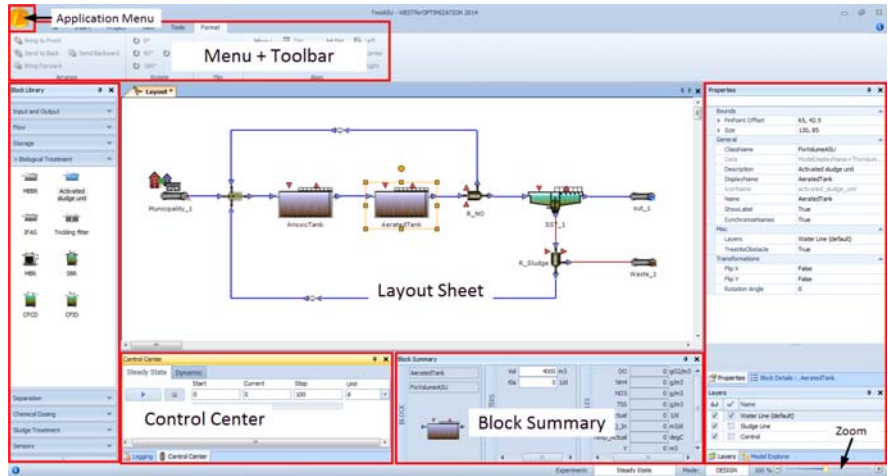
Application Menu

TreeASU - WEST for OPTIMIZATION 2014

Tools Format

Bring to Front
Send to Back Send Backward
Bring Forward

Arrange Rotate Flip Align

Menu + Toolbar

Block Library
Input and Output
Flow
Storage
Biological Treatment
MBBR
Activated sludge unit
IFAS
Trickling filter
MBR
SBR
CFCD
CFID
Separation
Chemical Dosing
Sludge Treatment
Sensors

Layout *

Municipality_1
AnoxicTank
AeratedTank
R_NO
SST_1
out_1
R_Sludge
Waste_1

Layout Sheet

Properties
Bounds
PinPoint Offset 65, 42.5
Size 130, 85
General
ClassName FixVolumeASU
Data
Description Activated sludge unit
DisplayName AeratedTank
IconName activated_sludge_unit
Name AeratedTank
ShowLabel True
SynchronizeNames True
Misc
Layers Water Line (default)
TreatAsObstacle True
Transformations
Flip X False
Flip Y False
Rotation Angle 0

Properties Block Details - AeratedTank

Layers
Name
Water Line (default)
Sludge Line
Control

Layers Model Explorer

Zoom

Control Center
Steady State Dynamic
Start Current Stop Unit
0 0 100 d

Control Center

Logging Control Center

Block Summary
AeratedTank
FixVolumeASU
BLOCK
Vol 4000 m3
Kla 0 1/d
DO 0 gO2/m3
NH4 0 g/m3
NO3 0 g/m3
TSS 0 g/m3
0 1/d
0 g/m3
0 m3/d
0 degC
0

Block Summary

Experiment: Steady State Mode: DESIGN 100 %